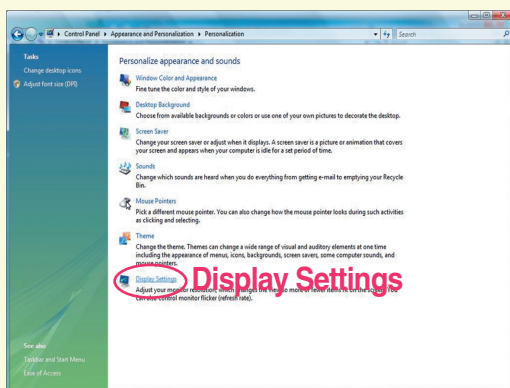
Control Panel ▸ Appearance and Personalization ▸ Personalization

Search

Tasks

Change desktop icons

Adjust font size (DPI)

Personalize appearance and sounds

Window Color and Appearance

Fine tune the color and style of your windows.

Desktop Background

Choose from available backgrounds or colors or use one of your own pictures to decorate the desktop.

Screen Saver

Change your screen saver or adjust when it displays. A screen saver is a picture or animation that covers your screen and appears when your computer is idle for a set period of time.

Sounds

Change which sounds are heard when you do everything from getting e-mail to emptying your Recycle Bin.

Mouse Pointers

Pick a different mouse pointer. You can also change how the mouse pointer looks during such activities as clicking and selecting.

Theme

Change the theme. Themes can change a wide range of visual and auditory elements at one time including the appearance of menus, icons, backgrounds, screen savers, some computer sounds, and mouse pointers.

Display Settings

Display Settings

Adjust your monitor resolution, which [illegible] more or fewer items fit on the screen. You can also control monitor flicker (refresh rate).

See also

Taskbar and Start Menu

Ease of Access